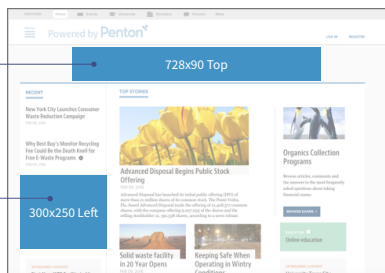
Powered by Penton

LOG IN REGISTER

728x90 Top

RECENT

New York City Launches Consumer Waste-Reduction Campaign

Why Best Buy's Monitor Recycling Fee Could Be the Death Knell for Free E-Waste Programs

300x250 Left

TOP STORIES

Advanced Disposal Begins Public Stock Offering

Organics Collection Programs

Solid waste facility in 20 Year Opens

Keeping Safe When Operating in Wintry Conditions

Online education